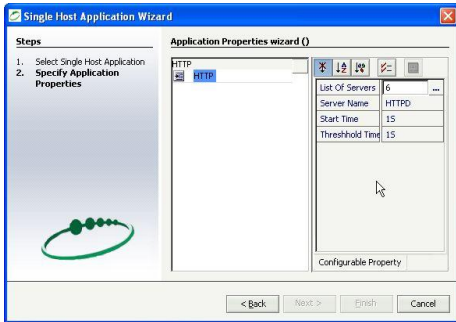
Single Host Application Wizard

Steps

1. Select Single Host Application
2. Specify Application Properties

Application Properties wizard ()

HTTP
HTTP

| List Of Servers | 6 |
|---|---|
| Server Name | HTTPD |
| Start Time | 15 |
| Threshhold Time | 15 |

Configurable Property

< Back
Next >
Finish
Cancel